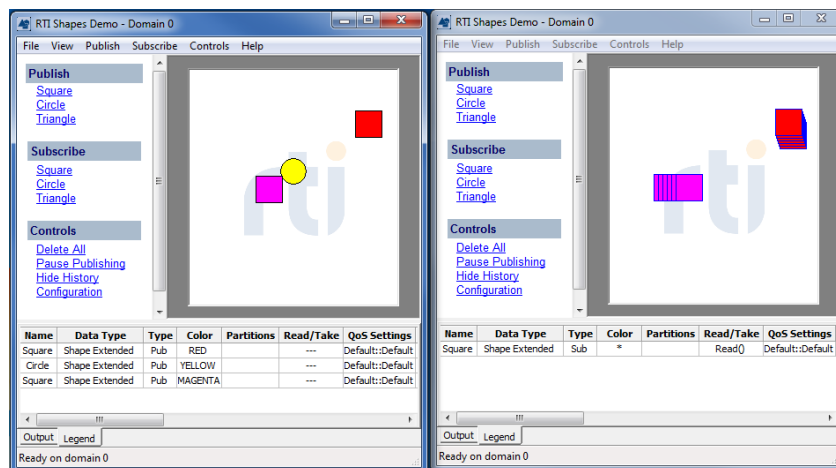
RTI Shapes Demo - Domain 0

File View Publish Subscribe Controls Help

Publish
Square
Circle
Triangle

Subscribe
Square
Circle
Triangle

Controls
Delete All
Pause Publishing
Hide History
Configuration

rti

| Name | Data Type | Type | Color | Partitions | Read/Take | QoS Settings |
|---|---|---|---|---|---|---|
| Square | Shape Extended | Pub | RED | | --- | Default::Default |
| Circle | Shape Extended | Pub | YELLOW | | --- | Default::Default |
| Square | Shape Extended | Pub | MAGENTA | | --- | Default::Default |

Output Legend

Ready on domain 0

RTI Shapes Demo - Domain 0

File View Publish Subscribe Controls Help

Publish
Square
Circle
Triangle

Subscribe
Square
Circle
Triangle

Controls
Delete All
Pause Publishing
Hide History
Configuration

rti

| Name | Data Type | Type | Color | Partitions | Read/Take | QoS Settings |
|---|---|---|---|---|---|---|
| Square | Shape Extended | Sub | * | | Read() | Default::Default |

Output Legend

Ready on domain 0